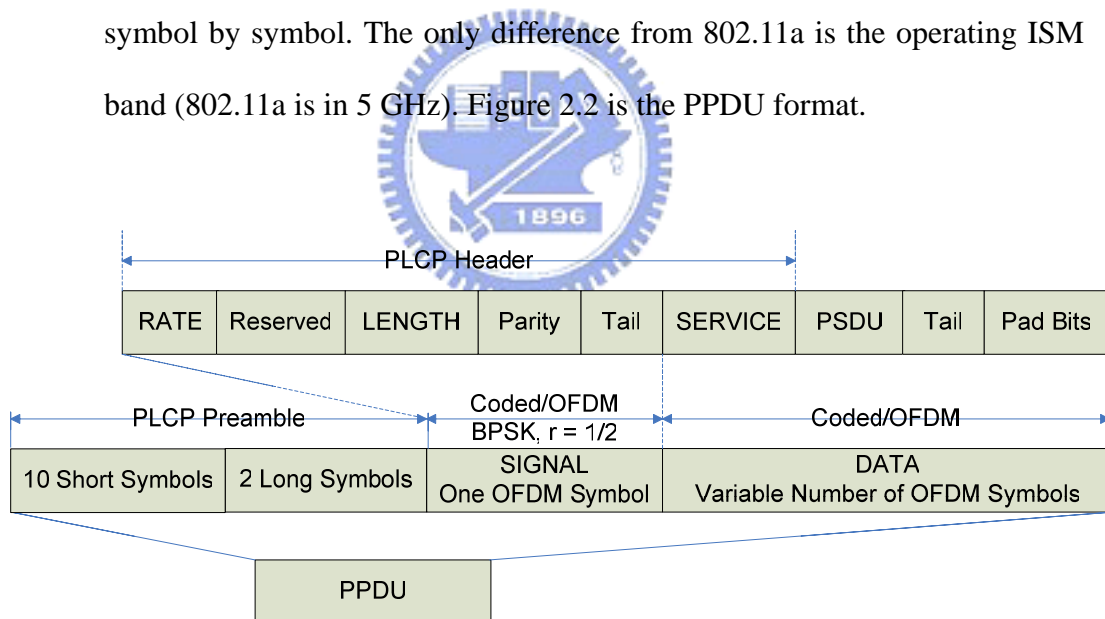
symbol by symbol. The only difference from 802.11a is the operating ISM band (802.11a is in 5 GHz). Figure 2.2 is the PPDU format.

1896

PLCP Header

RATE Reserved LENGTH Parity Tail SERVICE PSDU Tail Pad Bits

PLCP Preamble

Coded/OFDM
BPSK, r = 1/2

Coded/OFDM

10 Short Symbols 2 Long Symbols

SIGNAL
One OFDM Symbol

DATA
Variable Number of OFDM Symbols

PPDU